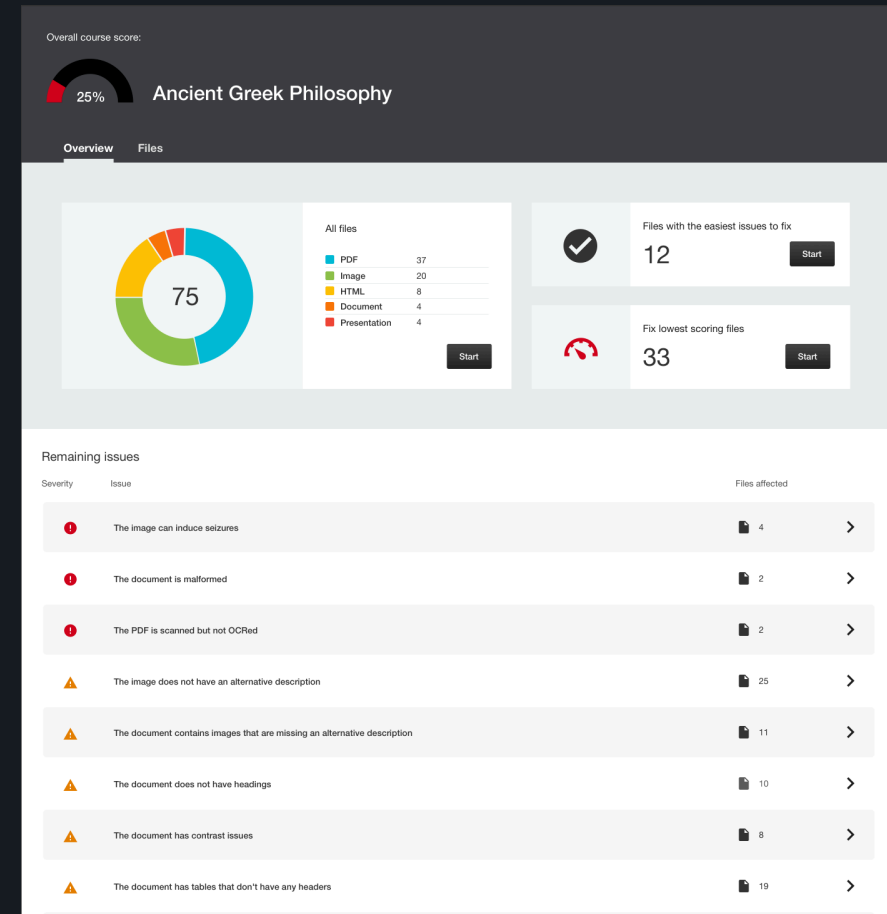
Overall course score:

25%

Ancient Greek Philosophy

Overview Files

75

All files

| | |
|---|---|
| PDF | 37 |
| Image | 20 |
| HTML | 8 |
| Document | 4 |
| Presentation | 4 |

Start

Files with the easiest issues to fix

12

Start

Fix lowest scoring files

33

Start

Remaining issues

| Severity | Issue | Files affected |
|---|---|---|
| | The image can induce seizures | 4 |
| | The document is malformed | 2 |
| | The PDF is scanned but not OCRed | 2 |
| | The image does not have an alternative description | 25 |
| | The document contains images that are missing an alternative description | 11 |
| | The document does not have headings | 10 |
| | The document has contrast issues | 8 |
| | The document has tables that don't have any headers | 19 |